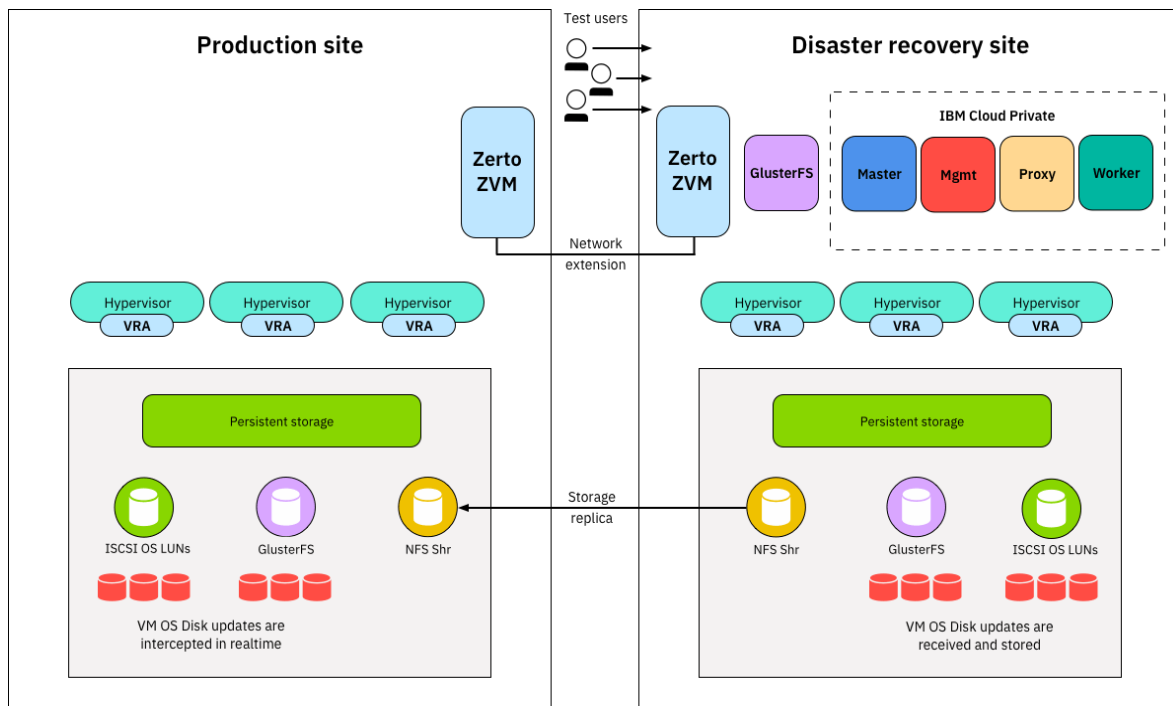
Production site

Test users

Disaster recovery site

IBM Cloud Private

Zerto ZVM

Zerto ZVM

GlusterFS

Master

Mgmt

Proxy

Worker

Network extension

Hypervisor
VRA

Hypervisor
VRA

Hypervisor
VRA

Hypervisor
VRA

Hypervisor
VRA

Hypervisor
VRA

Persistent storage

ISCSI OS LUNs

GlusterFS

NFS Shr

Storage replica

Persistent storage

NFS Shr

GlusterFS

ISCSI OS LUNs

VM OS Disk updates are intercepted in realtime

VM OS Disk updates are received and stored